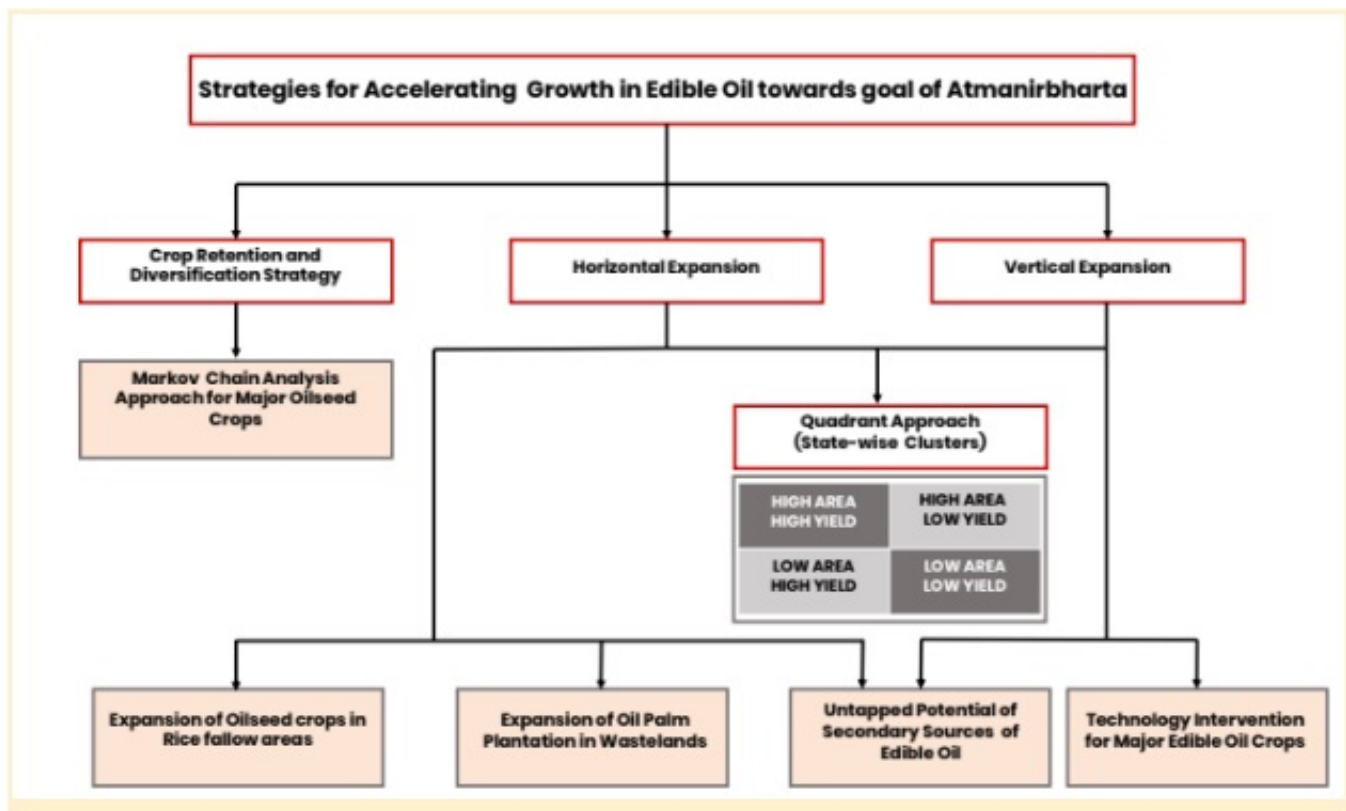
Strategies for Accelerating Growth in Edible Oil towards goal of Atmanirbharta

Crop Retention and Diversification Strategy

Horizontal Expansion

Vertical Expansion

Markov Chain Analysis Approach for Major Oilseed Crops

Quadrant Approach (State-wise Clusters)

| HIGH AREA HIGH YIELD | HIGH AREA LOW YIELD |
|---|---|
| LOW AREA HIGH YIELD | LOW AREA LOW YIELD |

Expansion of Oilseed crops in Rice fallow areas

Expansion of Oil Palm Plantation in Wastelands

Untapped Potential of Secondary Sources of Edible Oil

Technology Intervention for Major Edible Oil Crops